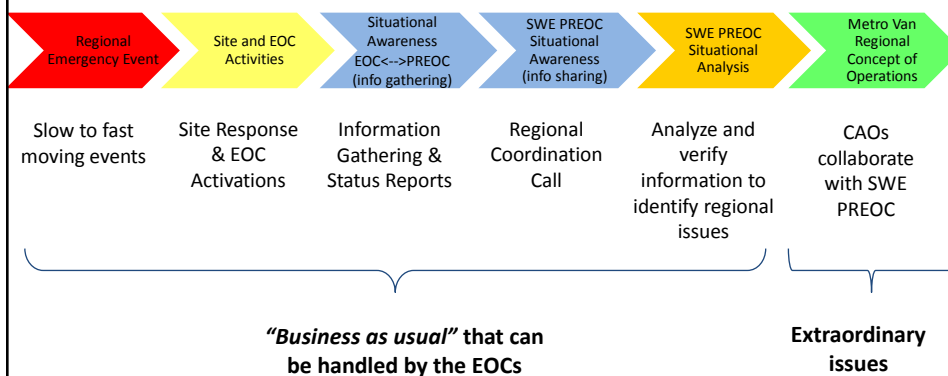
Regional Emergency Event

Site and EOC Activities

Situational Awareness EOC<-->PREOC (info gathering)

SWE PREOC Situational Awareness (info sharing)

SWE PREOC Situational Analysis

Metro Van Regional Concept of Operations

Slow to fast moving events

Site Response & EOC Activations

Information Gathering & Status Reports

Regional Coordination Call

Analyze and verify information to identify regional issues

CAOs collaborate with SWE PREOC

"Business as usual" that can be handled by the EOCs

Extraordinary issues